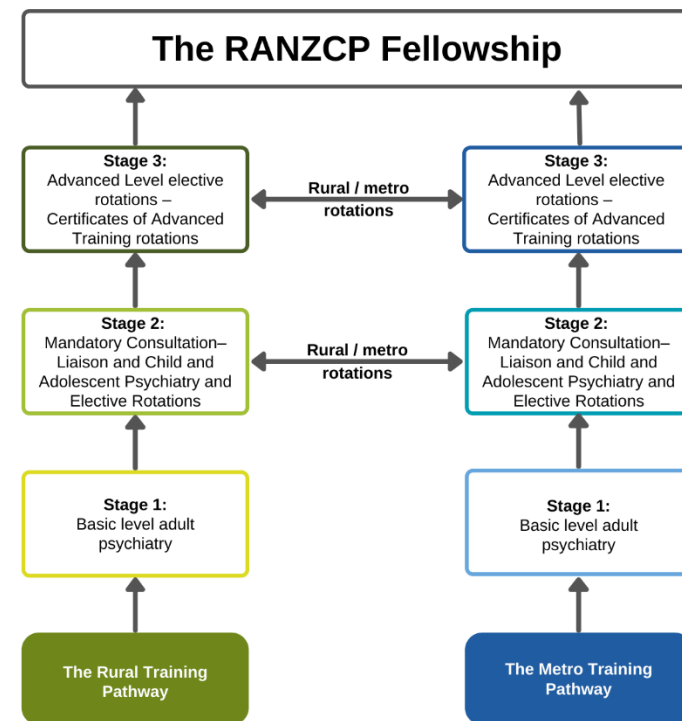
The RANZCP Fellowship

Stage 3:
Advanced Level elective rotations – Certificates of Advanced Training rotations

Rural / metro rotations

Stage 3:
Advanced Level elective rotations – Certificates of Advanced Training rotations

Stage 2:
Mandatory Consultation–Liaison and Child and Adolescent Psychiatry and Elective Rotations

Rural / metro rotations

Stage 2:
Mandatory Consultation–Liaison and Child and Adolescent Psychiatry and Elective Rotations

Stage 1:
Basic level adult psychiatry

Stage 1:
Basic level adult psychiatry

The Rural Training Pathway

The Metro Training Pathway